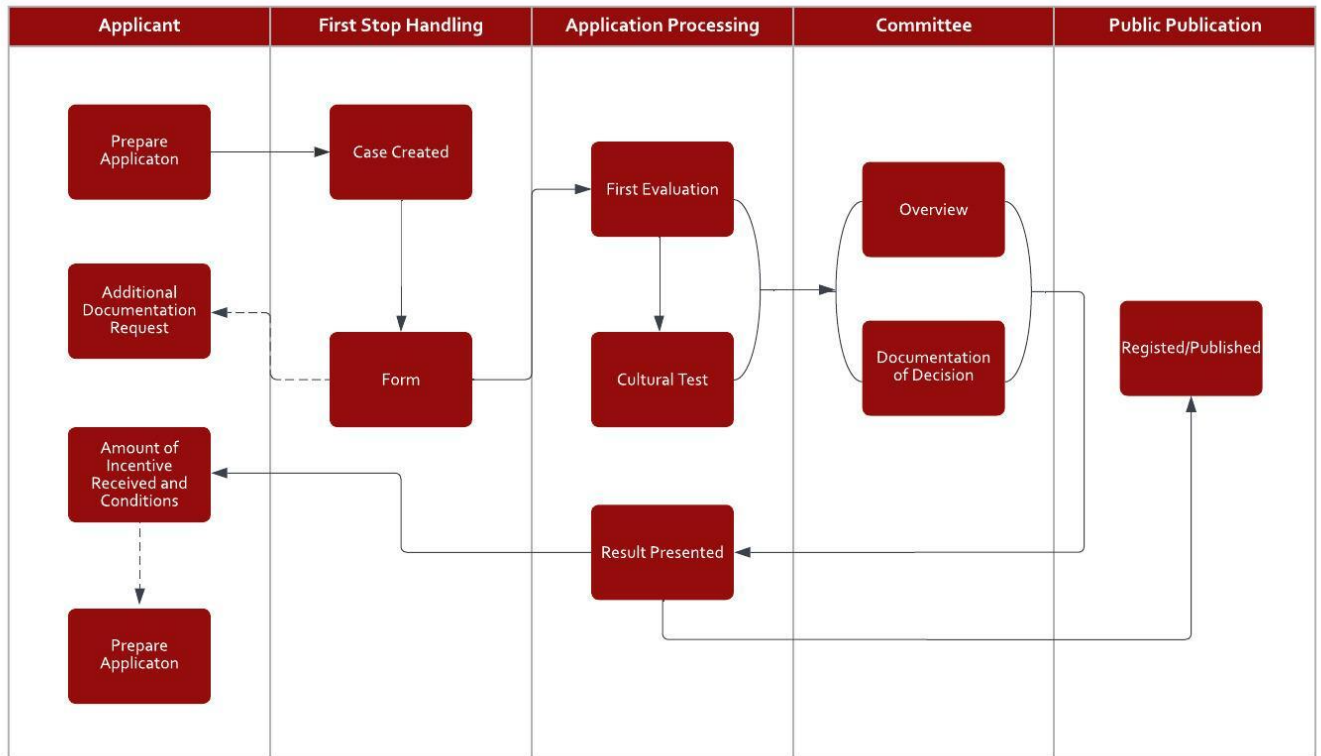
Applicant

First Stop Handling

Application Processing

Committee

Public Publication

Prepare Applicaton

Case Created

First Evaluation

Overview

Additional Documentation Request

Form

Cultural Test

Documentation of Decision

Registed/Published

Amount of Incentive Received and Conditions

Result Presented

Prepare Applicaton